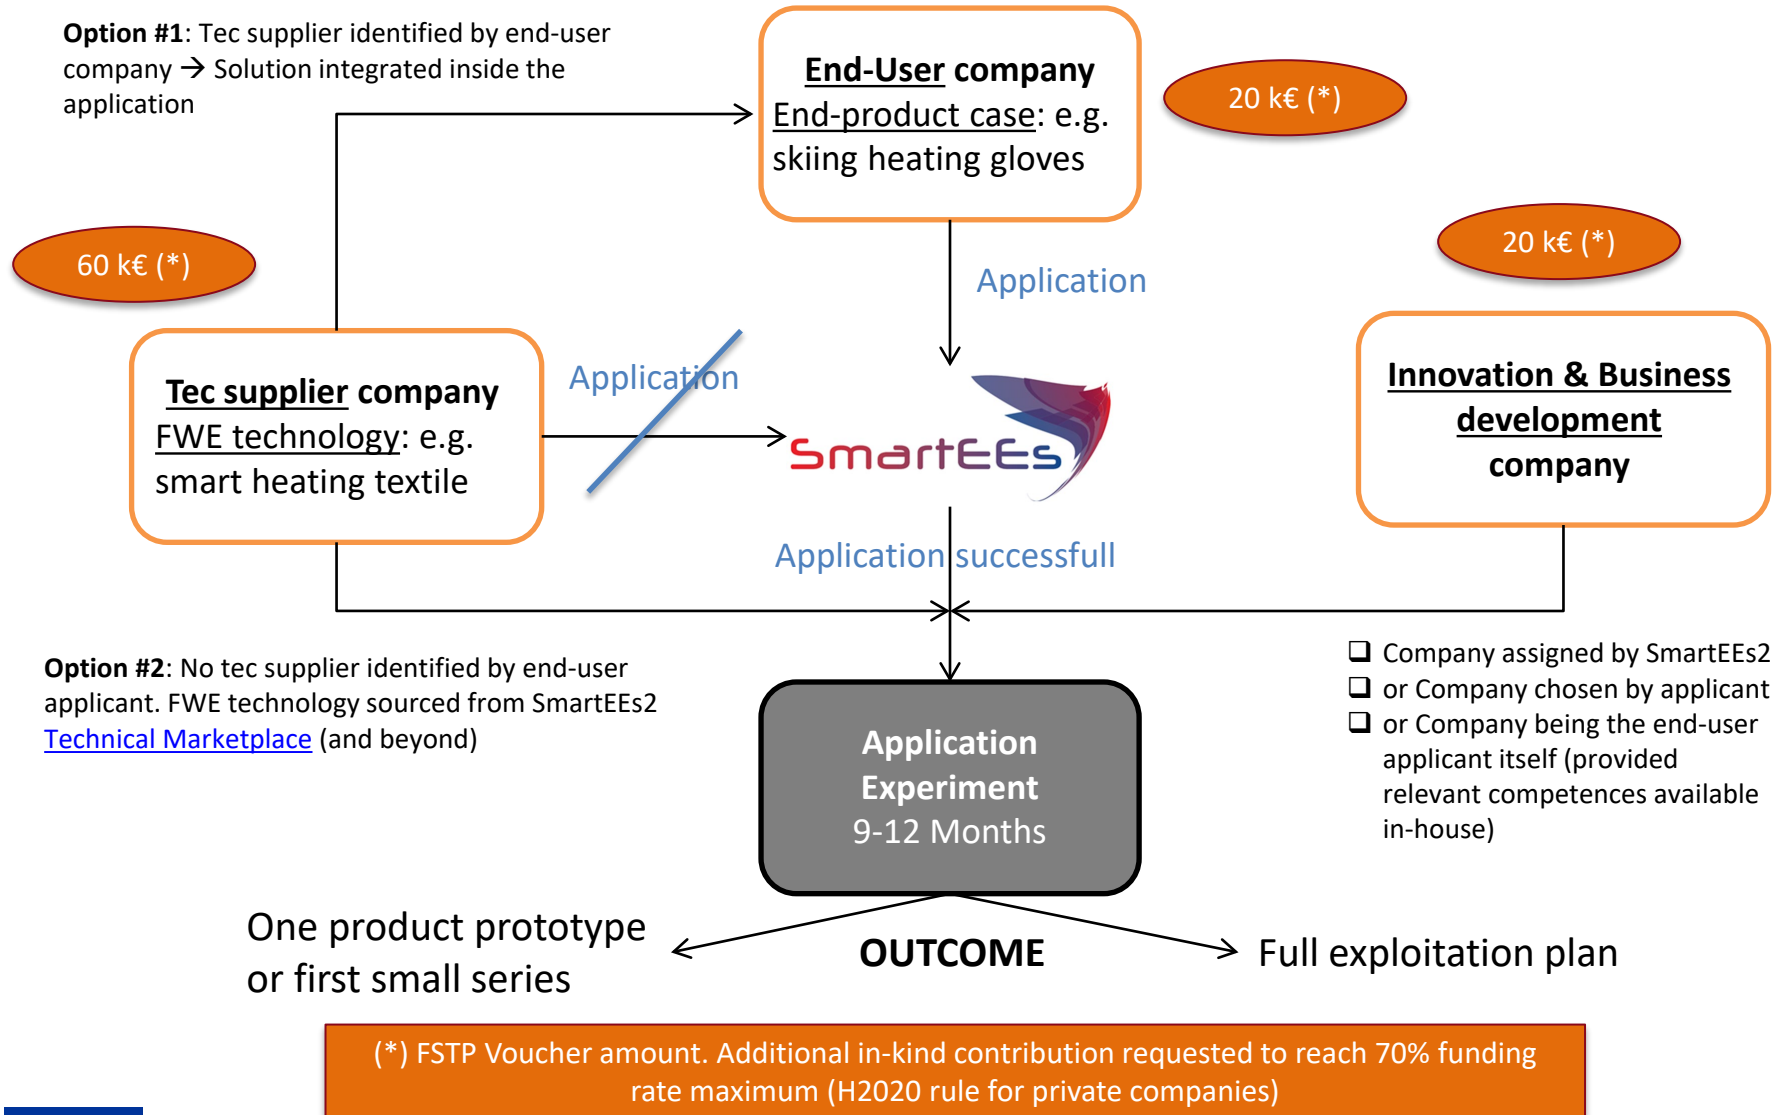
**Option #1**: Tec supplier identified by end-user company → Solution integrated inside the application

**End-User company**
End-product case: e.g. skiing heating gloves

20 k€ (*)

60 k€ (*)

Application

20 k€ (*)

**Tec supplier company**
FWE technology: e.g. smart heating textile

Application

SmartEEs

**Innovation & Business development company**

Application successfull

**Option #2**: No tec supplier identified by end-user applicant. FWE technology sourced from SmartEEs2 Technical Marketplace (and beyond)

❑ Company assigned by SmartEEs2
❑ or Company chosen by applicant
❑ or Company being the end-user applicant itself (provided relevant competences available in-house)

**Application Experiment**
9-12 Months

One product prototype or first small series

**OUTCOME**

Full exploitation plan

(*) FSTP Voucher amount. Additional in-kind contribution requested to reach 70% funding rate maximum (H2020 rule for private companies)